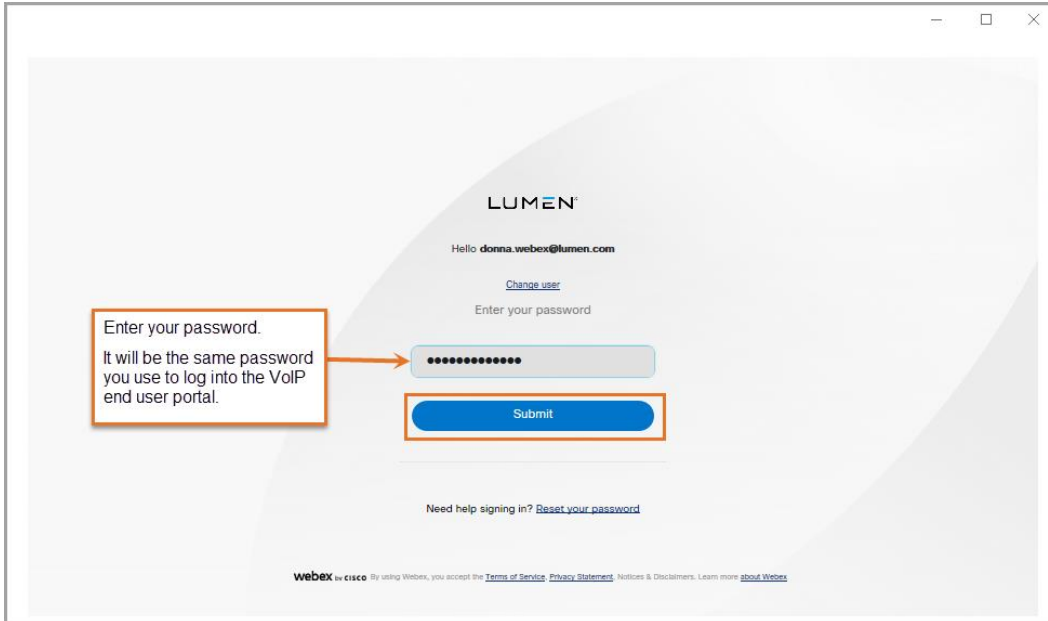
LUMEN

Hello donna.webex@lumen.com

Change user

Enter your password

Enter your password.

It will be the same password you use to log into the VoIP end user portal.

••••••••••••••

Submit

Need help signing in? Reset your password

webex by cisco By using Webex, you accept the Terms of Service, Privacy Statement, Notices & Disclaimers. Learn more about Webex